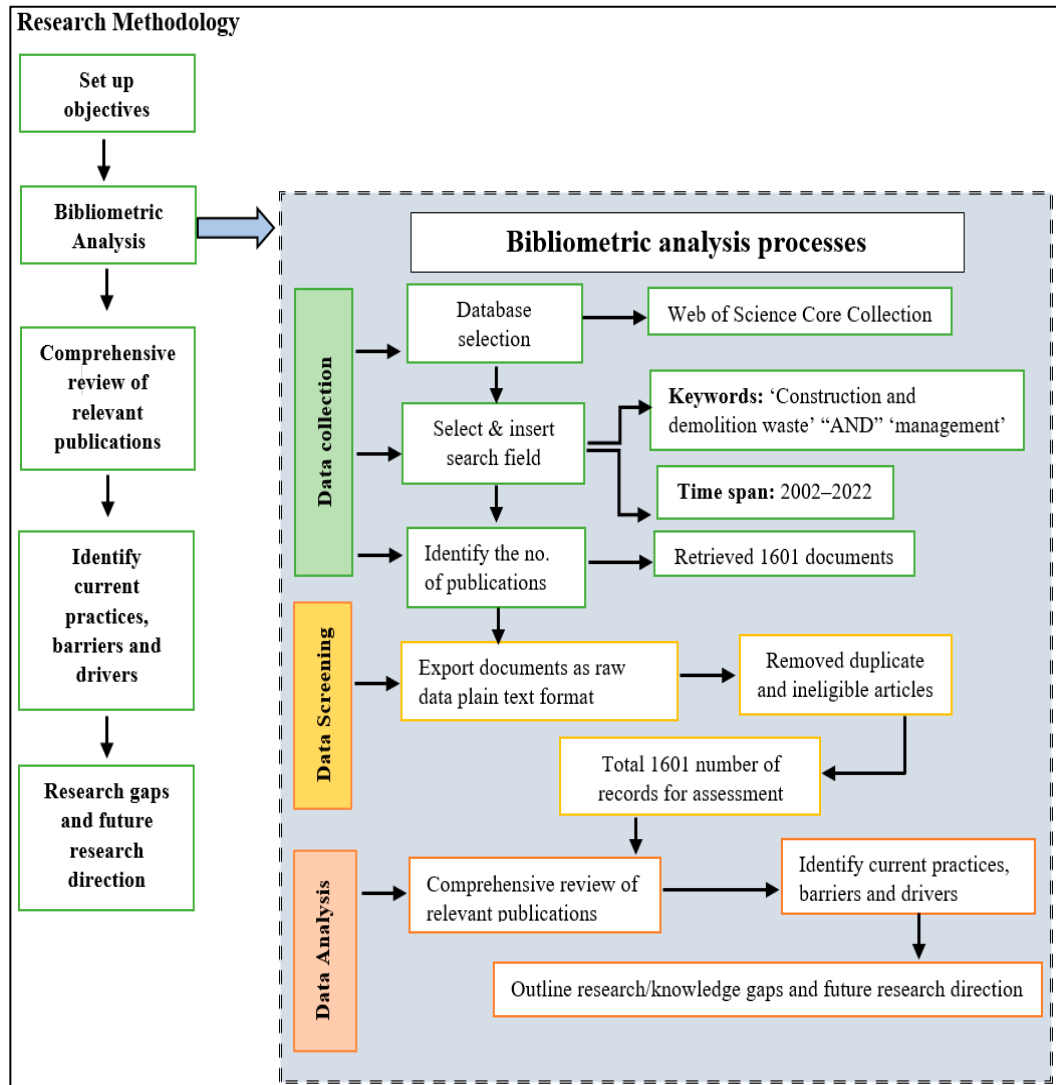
Research Methodology

Set up objectives

Bibliometric Analysis

Comprehensive review of relevant publications

Identify current practices, barriers and drivers

Research gaps and future research direction

Bibliometric analysis processes

Data collection

Database selection

Web of Science Core Collection

Select & insert search field

**Keywords:** 'Construction and demolition waste' "AND" 'management'

**Time span:** 2002–2022

Identify the no. of publications

Retrieved 1601 documents

Data Screening

Export documents as raw data plain text format

Removed duplicate and ineligible articles

Total 1601 number of records for assessment

Data Analysis

Comprehensive review of relevant publications

Identify current practices, barriers and drivers

Outline research/knowledge gaps and future research direction